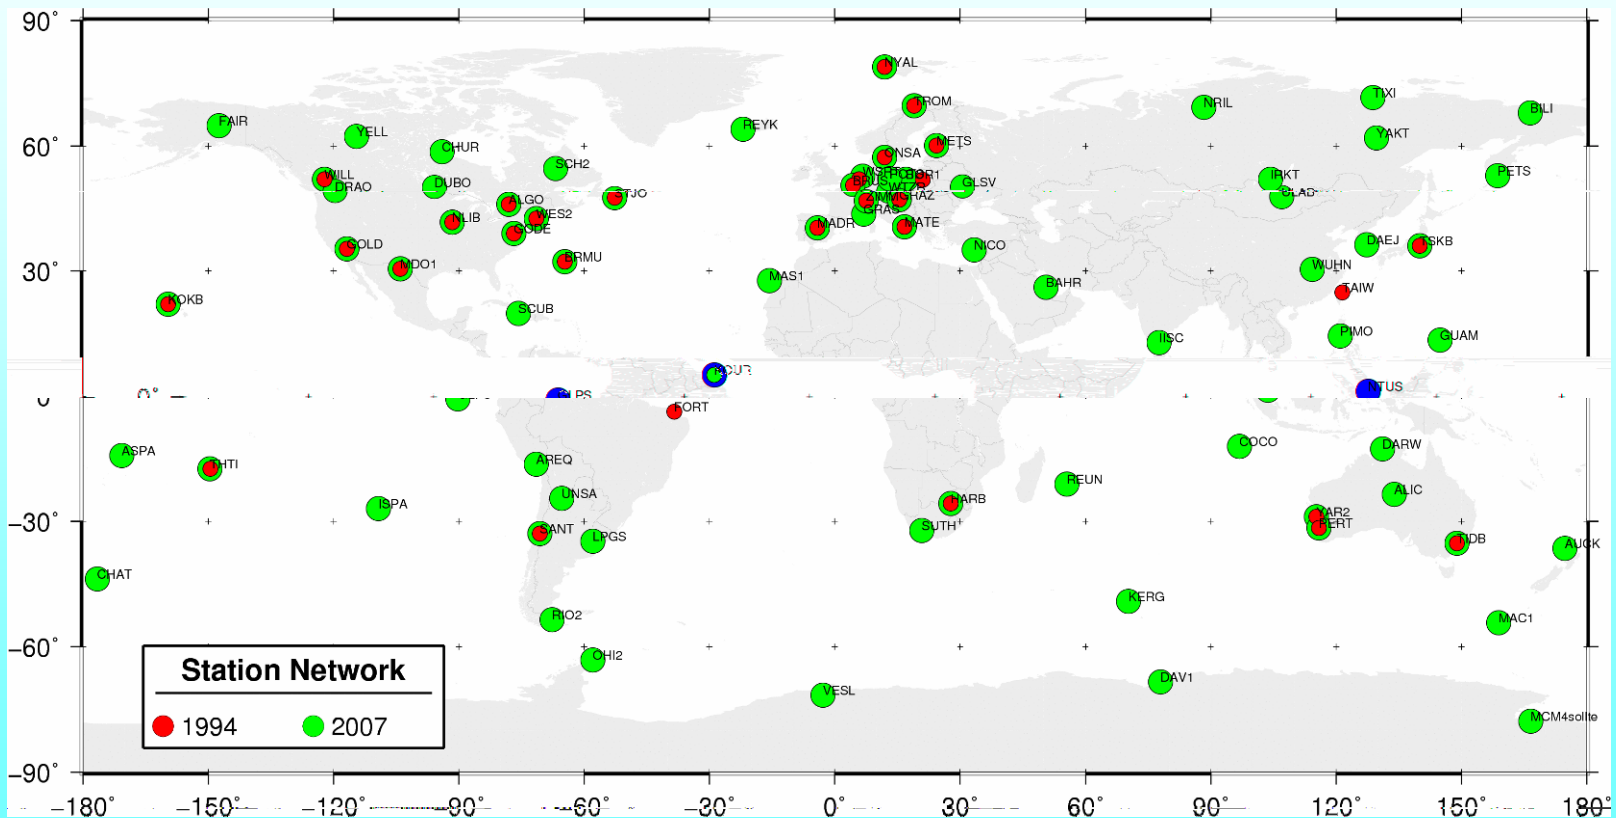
90˚
60˚
30˚
0˚
−30˚
−60˚
−90˚

NYAL
TROM
TIXI
NRIL
BILI
FAIR
YELL
REYK
METS
YAKT
CHUR
SCH2
ONSA
WILL
DRAO
DUBO
WSRT
POTS
BOR1
GLSV
IRKT
ULAB
PETS
ALGO
STJO
BRUS
WTZR
ZIMM
GRAZ
NLIB
WES2
GRAS
GODE
MADR
MATE
DAEJ
TSKB
GOLD
MDO1
BRMU
NICO
WUHN
MAS1
TAIW
KOKB
SCUB
BAHR
IISC
PIMO
GUAM
KOUR
GLPS
TAIW
MKUS
FORT
ASPA
THTI
COCO
DARW
AREQ
REUN
UNSA
ALIC
ISPA
HARB
YAR2
PERT
SANT
LPGS
SUTH
TIDB
AUCK
CHAT
KERG
RIO2
MAC1
OHI2
DAV1
VESL
MCM4solite

Station Network
1994
2007

−180˚
−150˚
−120˚
−90˚
−60˚
−30˚
0˚
30˚
60˚
90˚
120˚
150˚
180˚